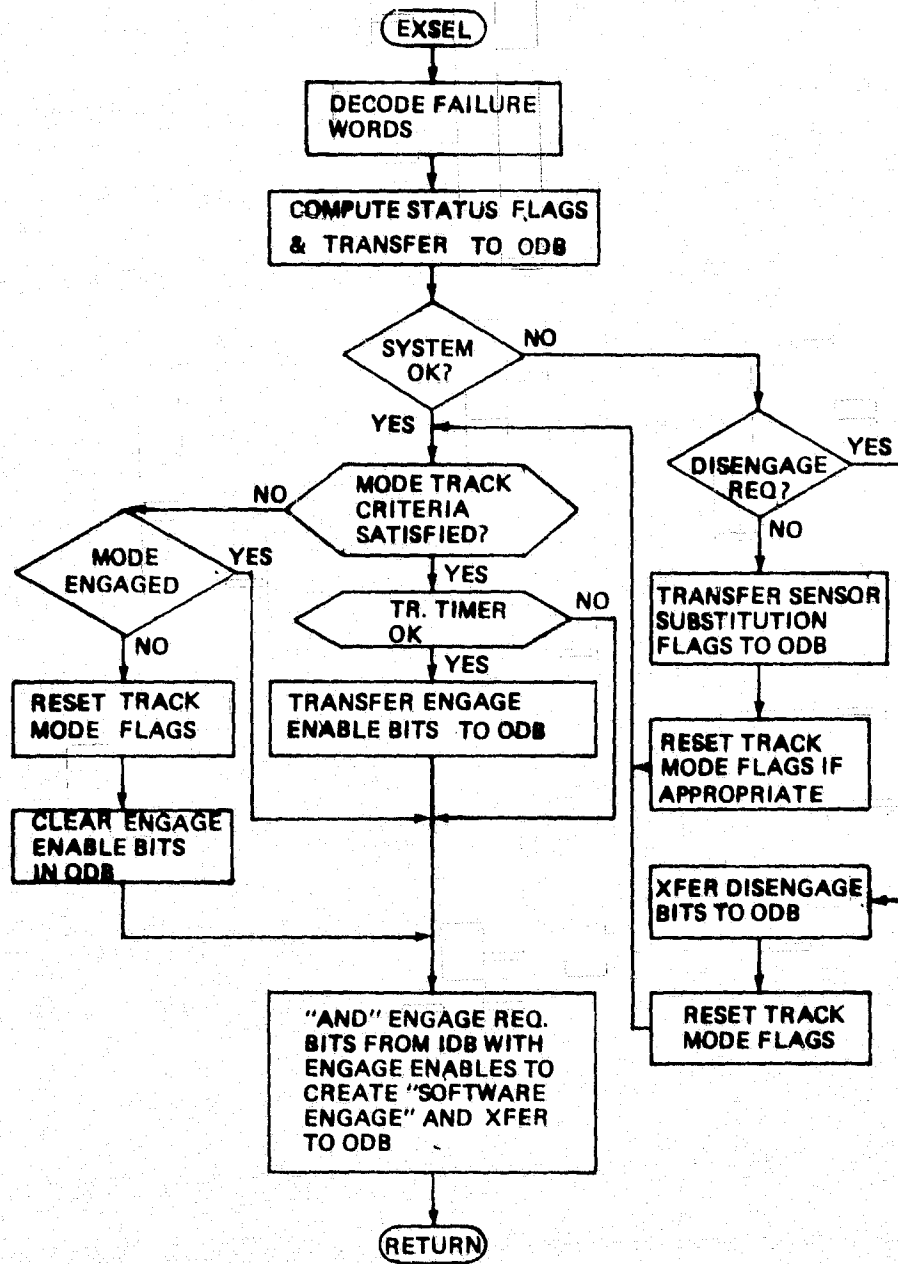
EXSEL

DECODE FAILURE WORDS

COMPUTE STATUS FLAGS & TRANSFER TO ODB

SYSTEM OK?

NO

YES

DISENGAGE REQ?

YES

NO

MODE TRACK CRITERIA SATISFIED?

NO

MODE ENGAGED

YES

YES

TR. TIMER OK

NO

NO

YES

TRANSFER SENSOR SUBSTITUTION FLAGS TO ODB

RESET TRACK MODE FLAGS

TRANSFER ENGAGE ENABLE BITS TO ODB

RESET TRACK MODE FLAGS IF APPROPRIATE

CLEAR ENGAGE ENABLE BITS IN ODB

XFER DISENGAGE BITS TO ODB

"AND" ENGAGE REQ. BITS FROM IDB WITH ENGAGE ENABLES TO CREATE "SOFTWARE ENGAGE" AND XFER TO ODB

RESET TRACK MODE FLAGS

RETURN